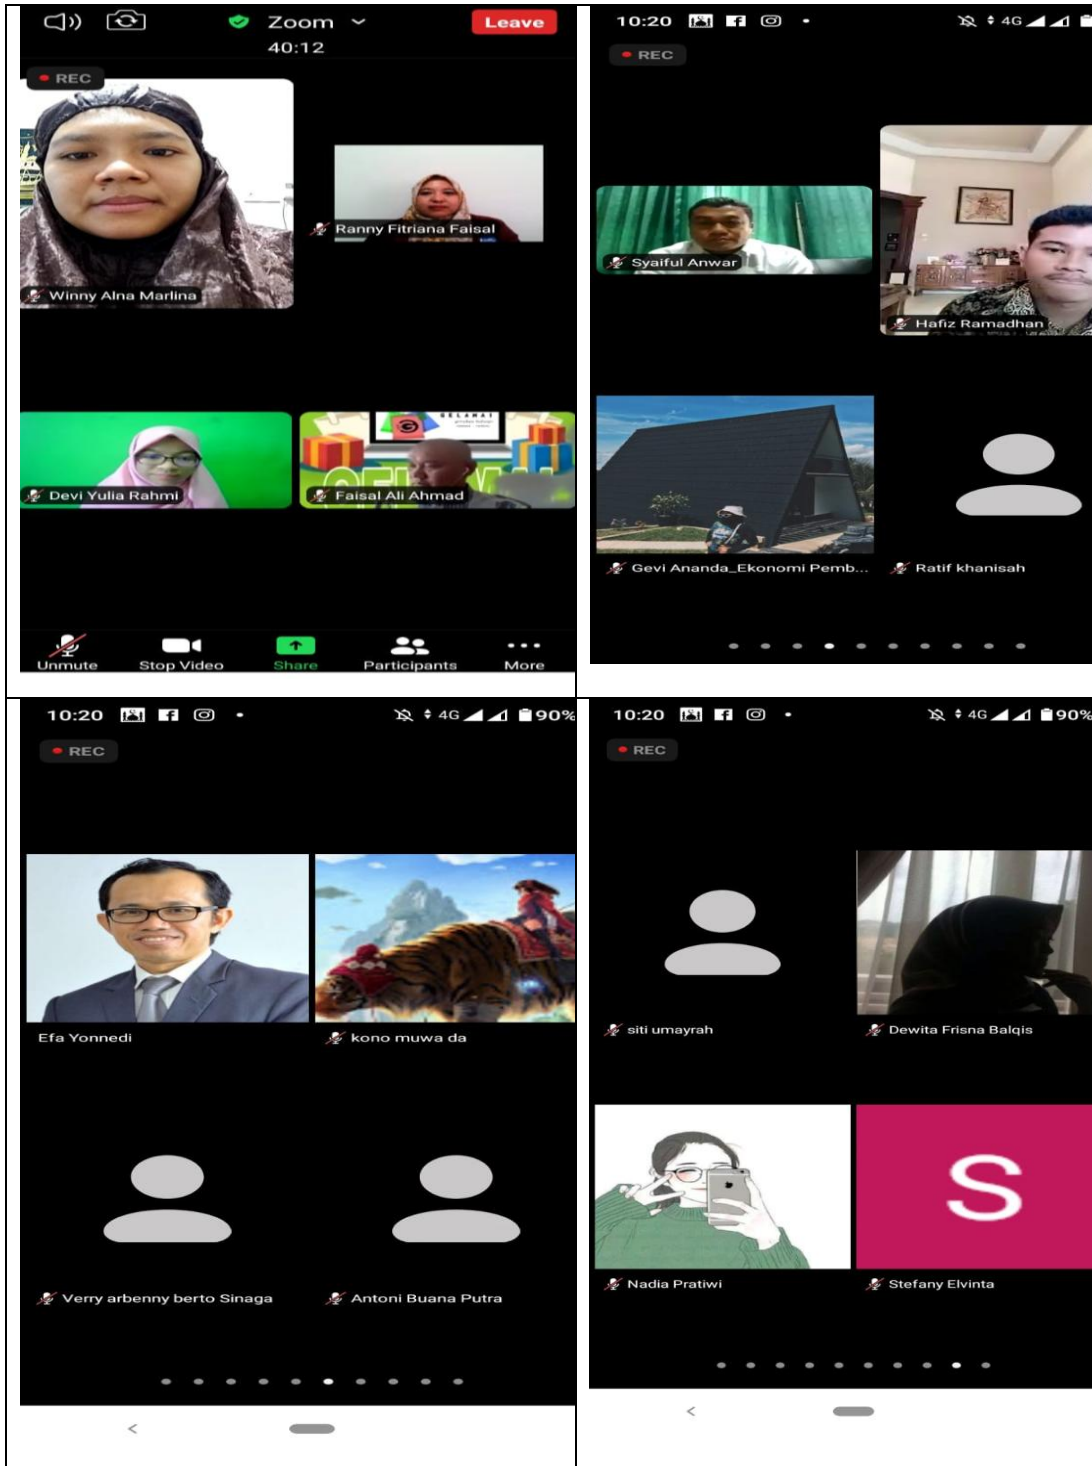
Zoom
40:12
Leave
REC
Ranny Fitriana Faisal
Winny Alna Marlina
Devi Yulia Rahmi
Faisal Ali Ahmad
Unmute
Stop Video
Share
Participants
More

10:20
4G
REC
Syaiful Anwar
Hafiz Ramadhan
Gevi Ananda_Ekonomi Pemb...
Ratif khanisah

10:20
4G 90%
REC
Efa Yonnedi
kono muwa da
Verry arbenny berto Sinaga
Antoni Buana Putra

10:20
4G 90%
REC
siti umayrah
Dewita Frisna Balqis
Nadia Pratiwi
S
Stefany Elvinta